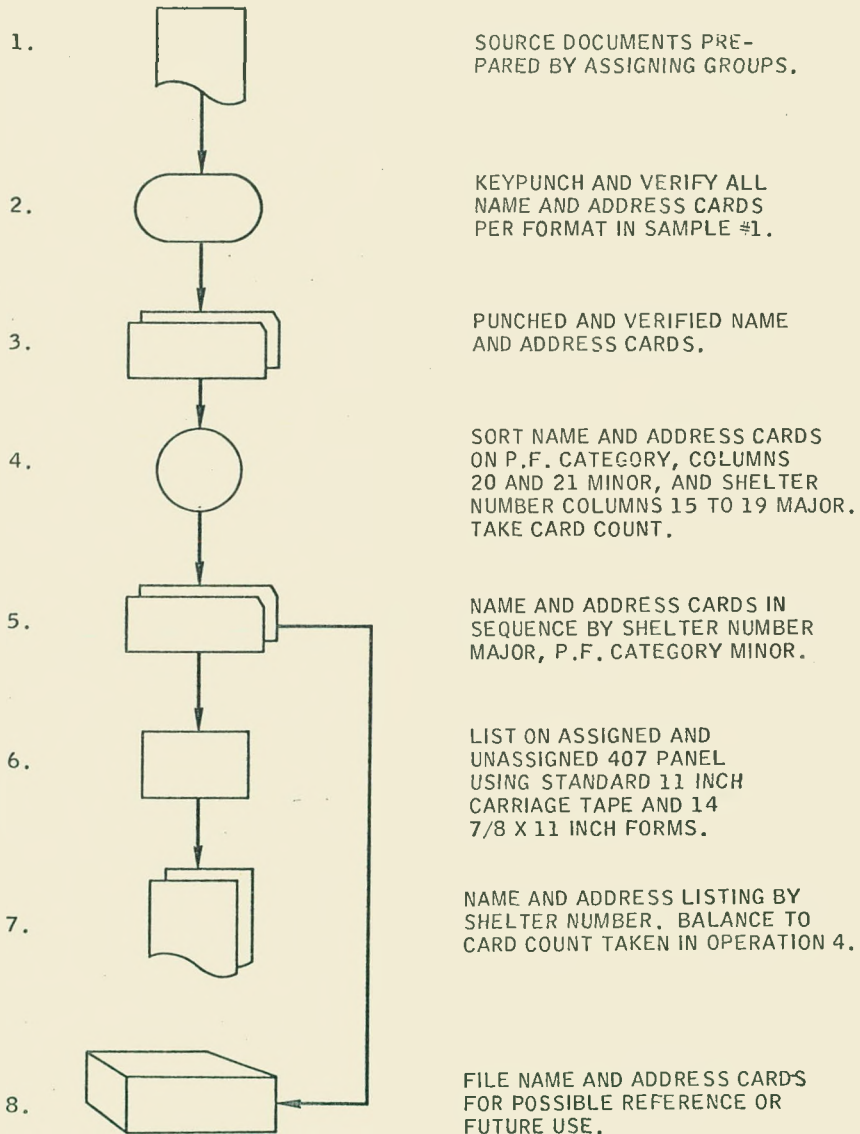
1. SOURCE DOCUMENTS PREPARED BY ASSIGNING GROUPS.

2. KEYPUNCH AND VERIFY ALL NAME AND ADDRESS CARDS PER FORMAT IN SAMPLE #1.

3. PUNCHED AND VERIFIED NAME AND ADDRESS CARDS.

4. SORT NAME AND ADDRESS CARDS ON P.F. CATEGORY, COLUMNS 20 AND 21 MINOR, AND SHELTER NUMBER COLUMNS 15 TO 19 MAJOR. TAKE CARD COUNT.

5. NAME AND ADDRESS CARDS IN SEQUENCE BY SHELTER NUMBER MAJOR, P.F. CATEGORY MINOR.

6. LIST ON ASSIGNED AND UNASSIGNED 407 PANEL USING STANDARD 11 INCH CARRIAGE TAPE AND 14 7/8 X 11 INCH FORMS.

7. NAME AND ADDRESS LISTING BY SHELTER NUMBER. BALANCE TO CARD COUNT TAKEN IN OPERATION 4.

8. FILE NAME AND ADDRESS CARDS FOR POSSIBLE REFERENCE OR FUTURE USE.